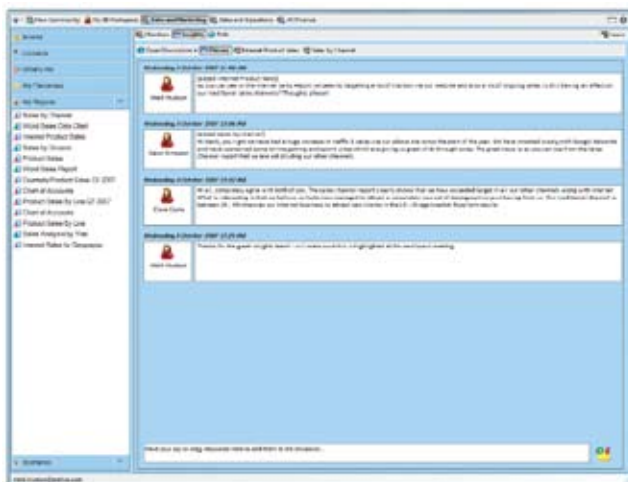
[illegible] New Community | My BI Workspace | Sales and Marketing | Sales and Operations | All Channels

Browse
Contacts
What's Hot
My Favorites
My Reports
Sales by Channel
Wood Sales Data Chart
Internet Product Sales
Sales by Division
Product Sales
Wood Sales Report
Quarterly Product Sales Q1 2007
Chart of Accounts
Product Sales by Line Q1 2007
Chart of Accounts
Product Sales by Line
Sales Analysis by Year
Internet Sales for Groupware

Members | Insights | Polls

Wednesday, 4 October 2007 11:48 AM
Mark Hudson
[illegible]

Wednesday, 4 October 2007 12:06 PM
Sarah Simpson
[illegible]

Wednesday, 4 October 2007 12:12 PM
Dave Curtis
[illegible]

Wednesday, 4 October 2007 12:25 PM
Mark Hudson
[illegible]

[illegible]

Scenarios